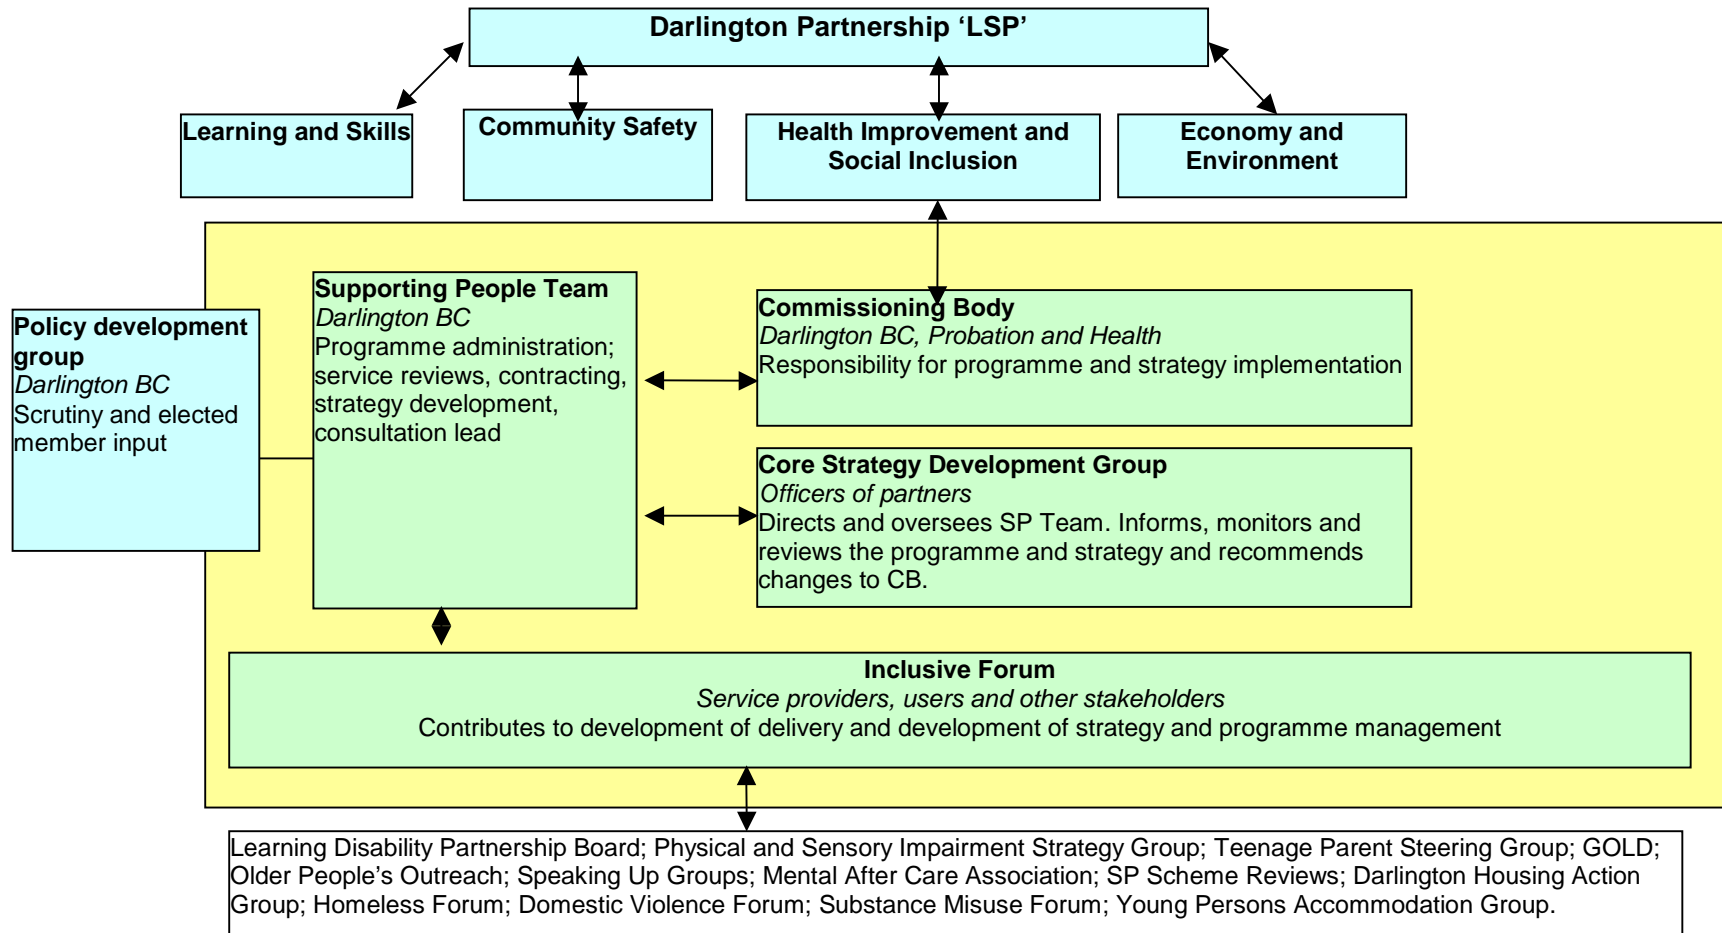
Darlington Partnership ‘LSP’

Learning and Skills

Community Safety

Health Improvement and Social Inclusion

Economy and Environment

Policy development group
*Darlington BC*
Scrutiny and elected member input

Supporting People Team
*Darlington BC*
Programme administration; service reviews, contracting, strategy development, consultation lead

Commissioning Body
*Darlington BC, Probation and Health*
Responsibility for programme and strategy implementation

Core Strategy Development Group
*Officers of partners*
Directs and oversees SP Team. Informs, monitors and reviews the programme and strategy and recommends changes to CB.

Inclusive Forum
*Service providers, users and other stakeholders*
Contributes to development of delivery and development of strategy and programme management

Learning Disability Partnership Board; Physical and Sensory Impairment Strategy Group; Teenage Parent Steering Group; GOLD; Older People’s Outreach; Speaking Up Groups; Mental After Care Association; SP Scheme Reviews; Darlington Housing Action Group; Homeless Forum; Domestic Violence Forum; Substance Misuse Forum; Young Persons Accommodation Group.